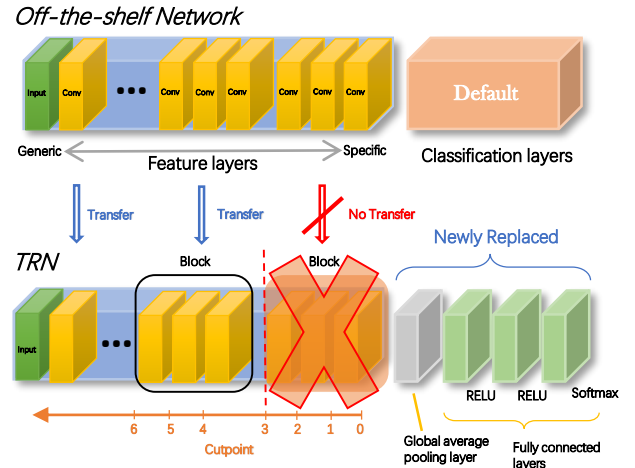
Off-the-shelf Network

Input
Conv
•••
Conv
Conv
Conv
Conv
Conv
Conv

Default

Generic
Feature layers
Specific
Classification layers

Transfer
Transfer
No Transfer

TRN
Block
Block
Newly Replaced

Input
•••

RELU
RELU
Softmax

6
5
4
3
2
1
0
Cutpoint

Global average pooling layer
Fully connected layers